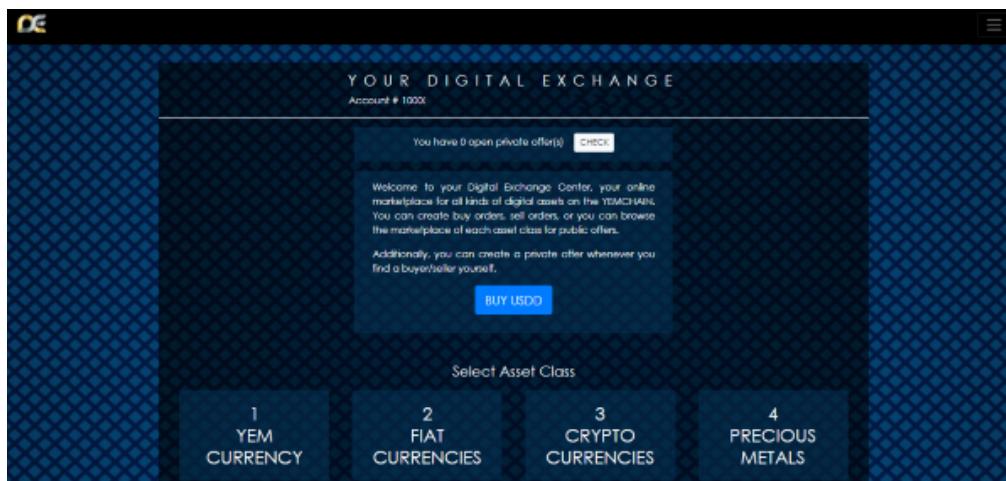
DE

YOUR DIGITAL EXCHANGE
Account # 1000X

You have 0 open private offer(s) CHECK

Welcome to your Digital Exchange Center, your online marketplace for all kinds of digital assets on the YEMCHAIN. You can create buy orders, sell orders, or you can browse the marketplace of each asset class for public offers.

Additionally, you can create a private offer whenever you find a buyer/seller yourself.

BUY USDD

Select Asset Class

1
YEM
CURRENCY

2
FIAT
CURRENCIES

3
CRYPTO
CURRENCIES

4
PRECIOUS
METALS